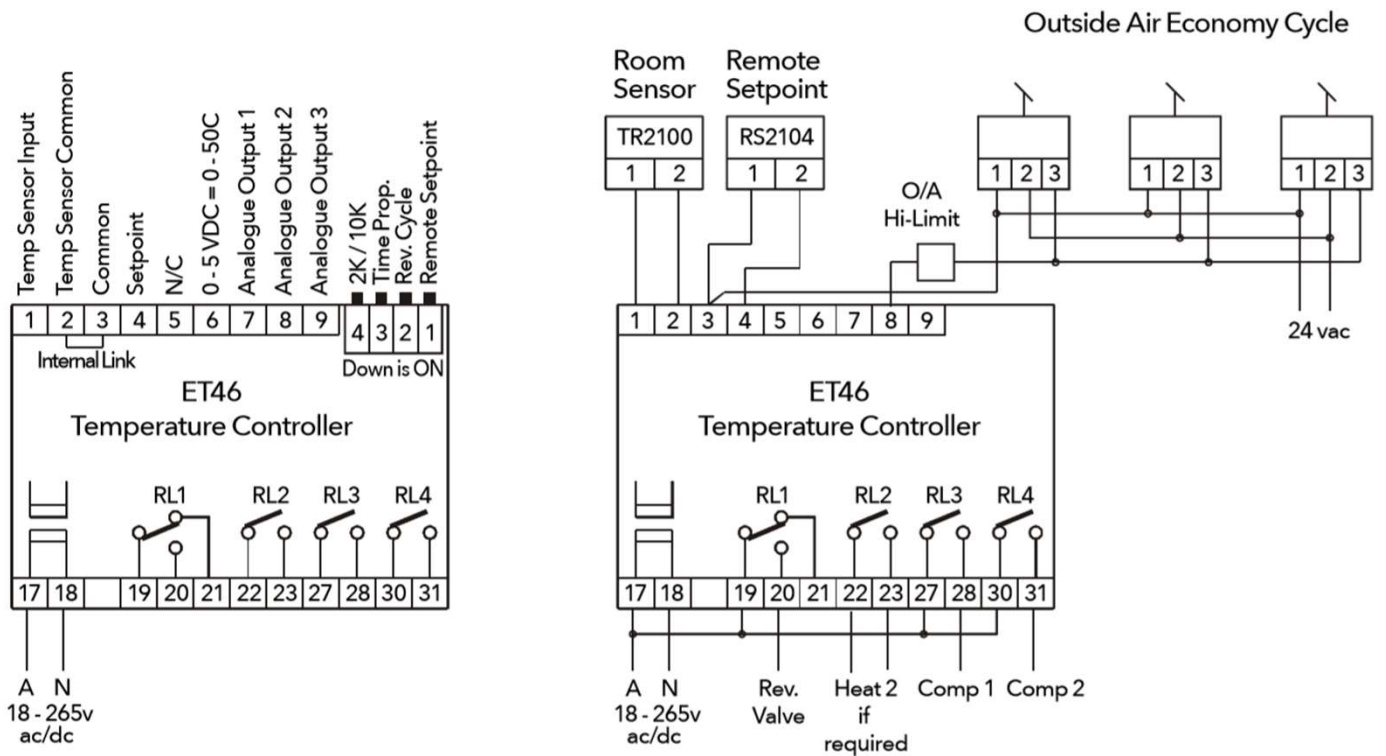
Temp Sensor Input
Temp Sensor Common
Common
Setpoint
N/C
0 - 5 VDC = 0 - 50C
Analogue Output 1
Analogue Output 2
Analogue Output 3
2K / 10K
Time Prop.
Rev. Cycle
Remote Setpoint

| 1 | 2 | 3 | 4 | 5 | 6 | 7 | 8 | 9 |
|---|---|---|---|---|---|---|---|---|

| 4 | 3 | 2 | 1 |
|---|---|---|---|

Internal Link
Down is ON

ET46
Temperature Controller

RL1 RL2 RL3 RL4

| 17 | 18 | | 19 | 20 | 21 | 22 | 23 | 27 | 28 | 30 | 31 |
|---|---|---|---|---|---|---|---|---|---|---|---|

A N
18 - 265v
ac/dc

Outside Air Economy Cycle

Room Sensor
Remote Setpoint

TR2100
1 2

RS2104
1 2

O/A
Hi-Limit

1 2 3
1 2 3
1 2 3

24 vac

| 1 | 2 | 3 | 4 | 5 | 6 | 7 | 8 | 9 |
|---|---|---|---|---|---|---|---|---|

ET46
Temperature Controller

RL1 RL2 RL3 RL4

| 17 | 18 | | 19 | 20 | 21 | 22 | 23 | 27 | 28 | 30 | 31 |
|---|---|---|---|---|---|---|---|---|---|---|---|

A N
18 - 265v
ac/dc

Rev.
Valve

Heat 2
if
required

Comp 1
Comp 2